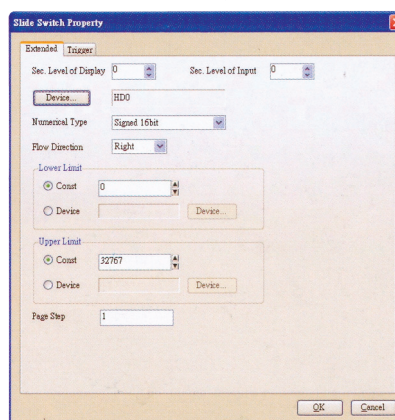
Slide Switch Property

Extended Trigger

Sec. Level of Display 0

Sec. Level of Input 0

Device...

HD0

Numerical Type Signed 16bit

Flow Direction Right

Lower Limit

Const 0

Device

Device...

Upper Limit

Const 32767

Device

Device...

Page Step 1

OK

Cancel